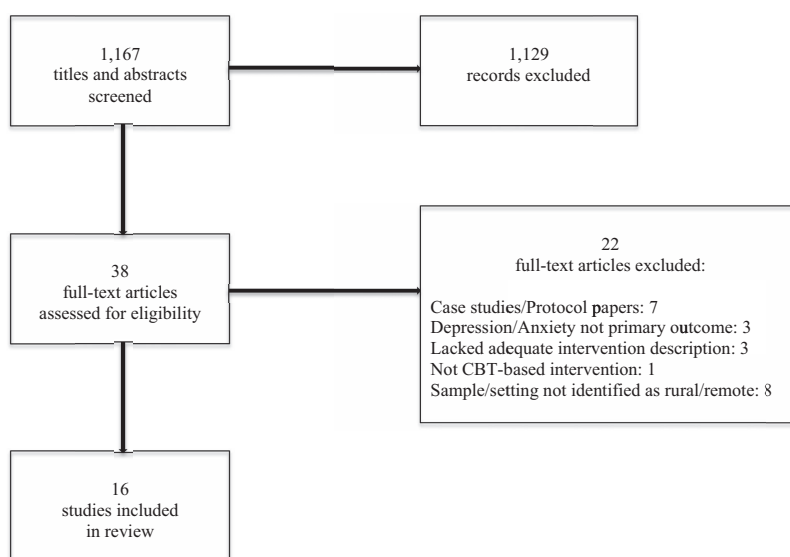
1,167
titles and abstracts
screened

1,129
records excluded

38
full-text articles
assessed for eligibility

22
full-text articles excluded:

Case studies/Protocol papers: 7
Depression/Anxiety not primary outcome: 3
Lacked adequate intervention description: 3
Not CBT-based intervention: 1
Sample/setting not identified as rural/remote: 8

16
studies included
in review